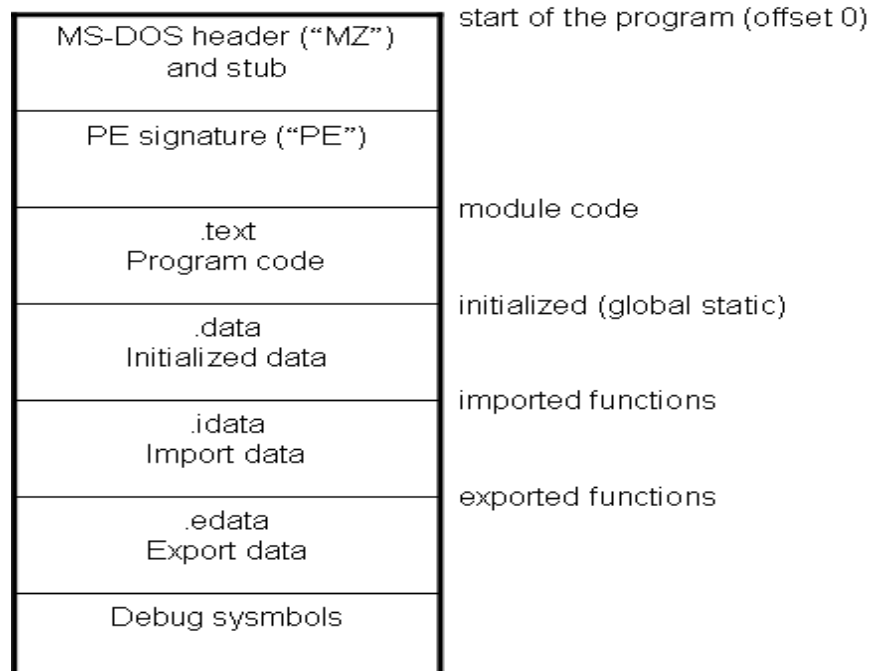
MS-DOS header ("MZ") and stub

start of the program (offset 0)

PE signature ("PE")

module code

.text
Program code

initialized (global static)

.data
Initialized data

imported functions

.idata
Import data

exported functions

.edata
Export data

Debug sysmbols